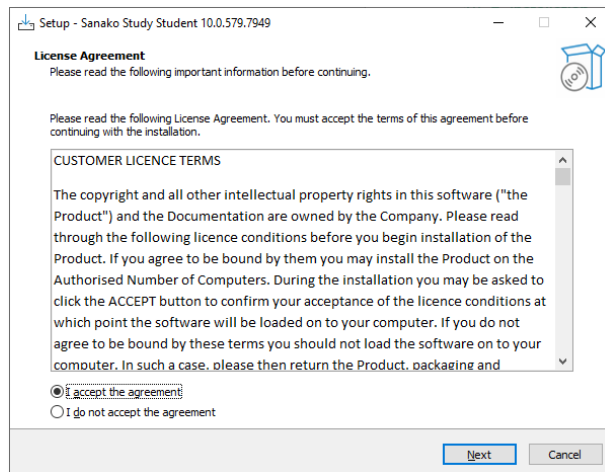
Setup - Sanako Study Student 10.0.579.7949

License Agreement
Please read the following important information before continuing.

Please read the following License Agreement. You must accept the terms of this agreement before continuing with the installation.

CUSTOMER LICENCE TERMS

The copyright and all other intellectual property rights in this software ("the Product") and the Documentation are owned by the Company. Please read through the following licence conditions before you begin installation of the Product. If you agree to be bound by them you may install the Product on the Authorised Number of Computers. During the installation you may be asked to click the ACCEPT button to confirm your acceptance of the licence conditions at which point the software will be loaded on to your computer. If you do not agree to be bound by these terms you should not load the software on to your computer. In such a case, please then return the Product, packaging and

I accept the agreement
I do not accept the agreement

Next
Cancel